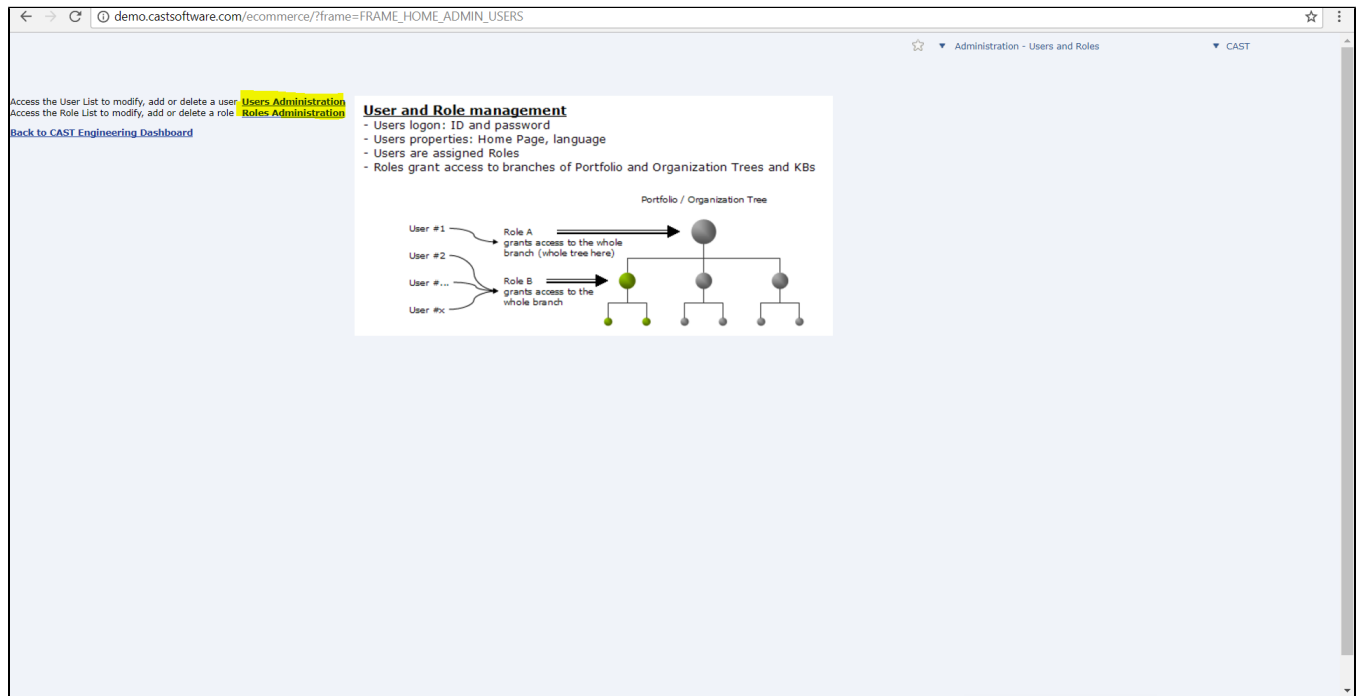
demo.castsoftware.com/ecommerce/?frame=FRAME_HOME_ADMIN_USERS

▼ Administration - Users and Roles ▼ CAST

Access the User List to modify, add or delete a user Users Administration
Access the Role List to modify, add or delete a role Roles Administration

Back to CAST Engineering Dashboard

User and Role management
- Users logon: ID and password
- Users properties: Home Page, language
- Users are assigned Roles
- Roles grant access to branches of Portfolio and Organization Trees and KBs

Portfolio / Organization Tree

User #1
User #2
User #...
User #x

Role A
grants access to the whole branch (whole tree here)

Role B
grants access to the whole branch